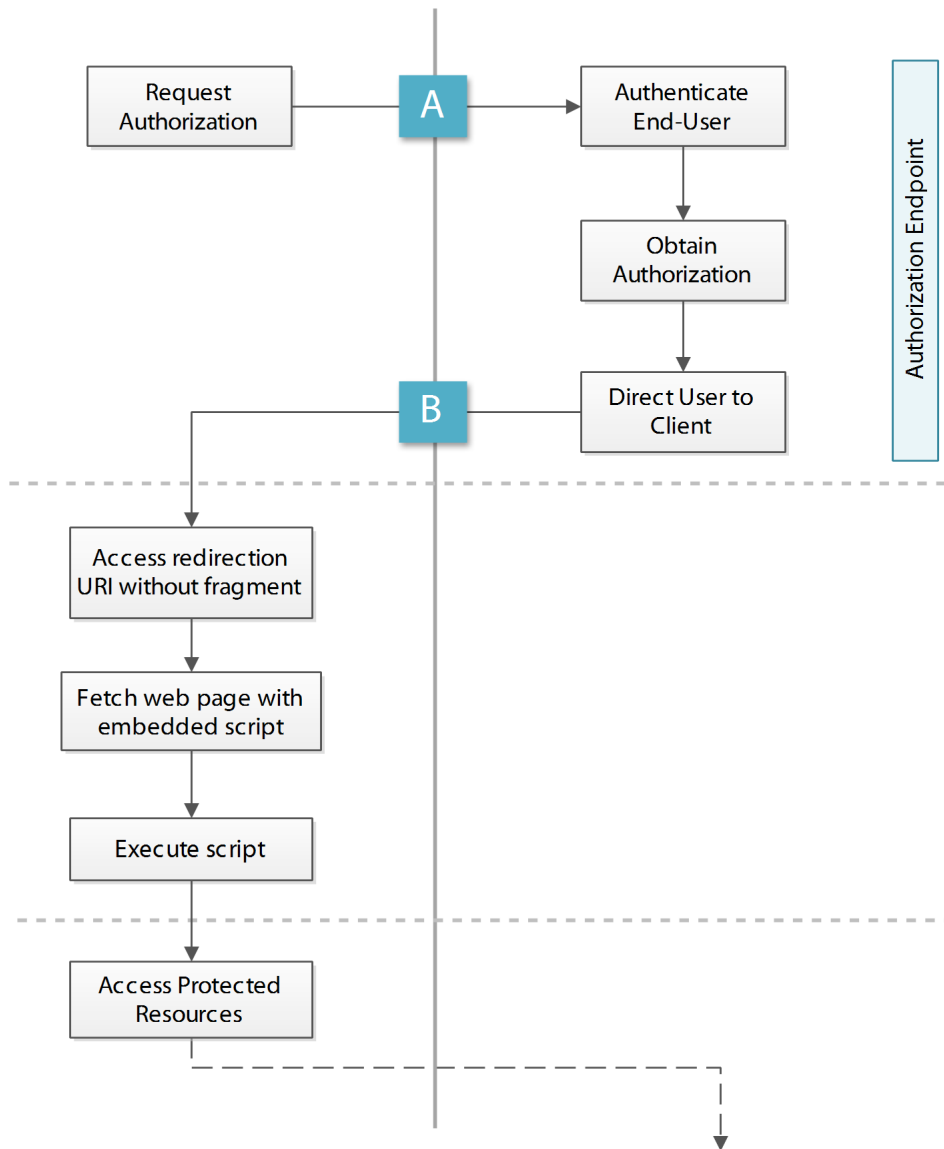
Request Authorization

A

Authenticate End-User

Obtain Authorization

Authorization Endpoint

B

Direct User to Client

Access redirection URI without fragment

Fetch web page with embedded script

Execute script

Access Protected Resources